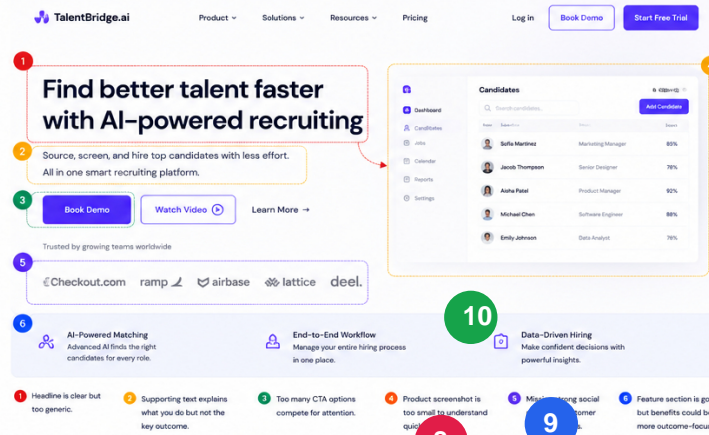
TalentBridge.ai

Product Solutions Resources Pricing Log in Book Demo Start Free Trial

1

Find better talent faster with AI-powered recruiting

2

Source, screen, and hire top candidates with less effort. All in one smart recruiting platform.

3

Book Demo Watch Video Learn More →

Trusted by growing teams worldwide

5

Checkout.com ramp airbase lattice deel.

Dashboard
Candidates
Jobs
Calendar
Reports
Settings

Candidates

Search candidates...

Add Candidate

| Name | | Score |
|---|---|---|
| Sofia Martinez | Marketing Manager | 85% |
| Jacob Thompson | Senior Designer | 78% |
| Aisha Patel | Product Manager | 92% |
| Michael Chen | Software Engineer | 88% |
| Emily Johnson | Data Analyst | 76% |

6

10

AI-Powered Matching
Advanced AI finds the right candidates for every role.

End-to-End Workflow
Manage your entire hiring process in one place.

Data-Driven Hiring
Make confident decisions with powerful insights.

1 Headline is clear but too generic.

2 Supporting text explains what you do but not the key outcome.

3 Too many CTA options compete for attention.

4 Product screenshot is too small to understand quic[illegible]

5 Mis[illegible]ong social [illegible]tomer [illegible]s.

9

6 Feature section is go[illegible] but benefits could be more outcome-focu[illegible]